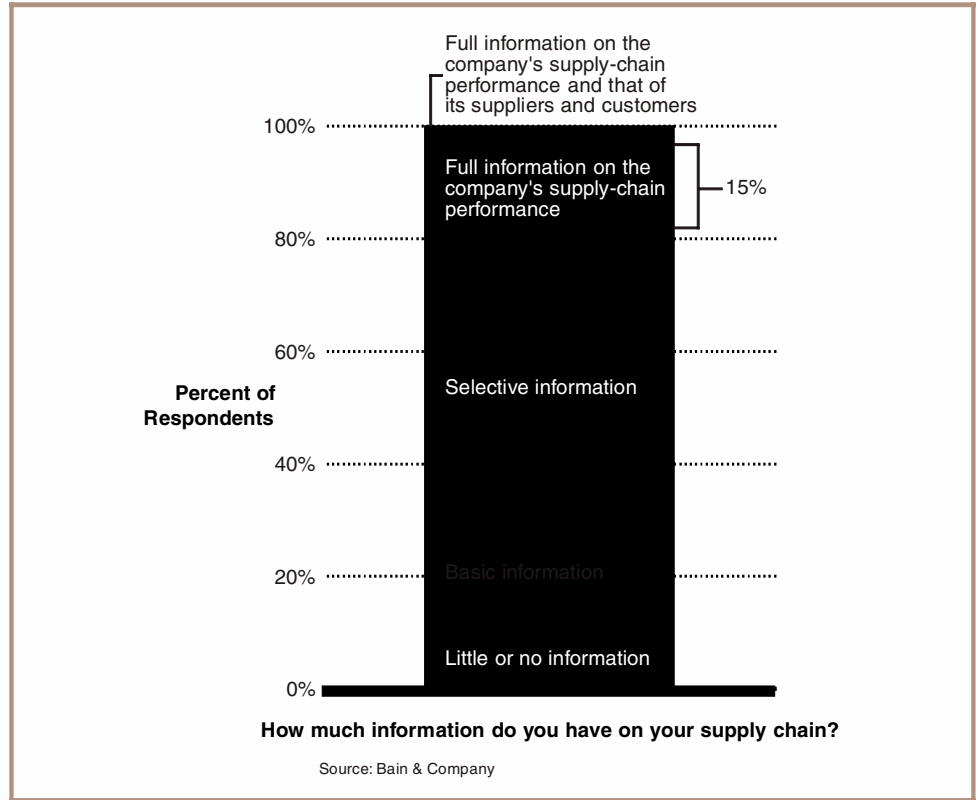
Full information on the company's supply-chain performance and that of its suppliers and customers

100%

Full information on the company's supply-chain performance

15%

80%

60%

Percent of Respondents

Selective information

40%

20%

Basic information

Little or no information

0%

How much information do you have on your supply chain?

Source: Bain & Company